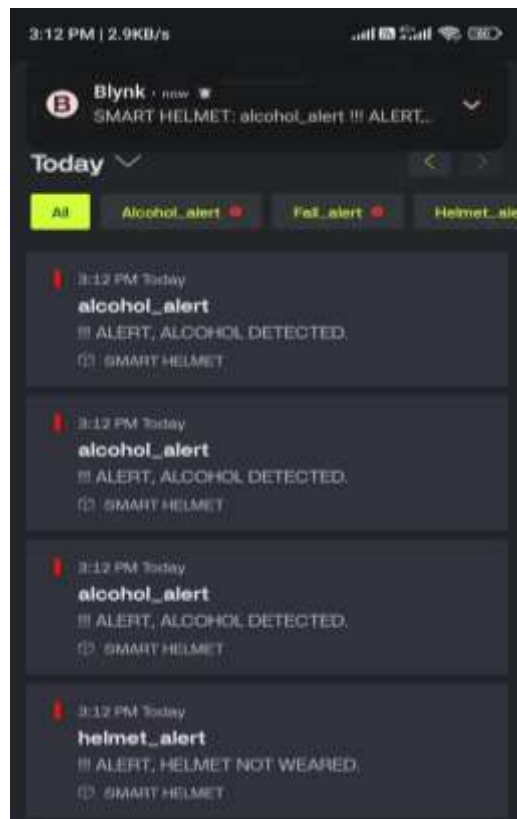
3:12 PM | 2.9KB/s

B Blynk · now
SMART HELMET: alcohol_alert !!! ALERT...

Today

All | Alcohol_alert | Fall_alert | Helmet_ale

3:12 PM Today
alcohol_alert
!!! ALERT, ALCOHOL DETECTED.
SMART HELMET

3:12 PM Today
alcohol_alert
!!! ALERT, ALCOHOL DETECTED.
SMART HELMET

3:12 PM Today
alcohol_alert
!!! ALERT, ALCOHOL DETECTED.
SMART HELMET

3:12 PM Today
helmet_alert
!!! ALERT, HELMET NOT WEARED.
SMART HELMET